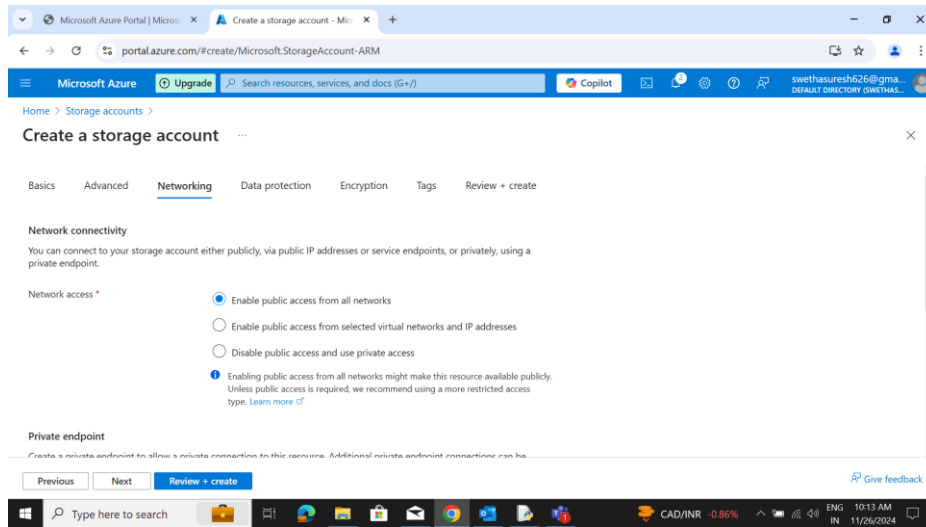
Microsoft Azure Portal | Micros ×
Create a storage account - Mic ×
+

portal.azure.com/#create/Microsoft.StorageAccount-ARM

Microsoft Azure
Upgrade
Search resources, services, and docs (G+/)
Copilot
swethasuresh626@gma...
DEFAULT DIRECTORY (SWETHAS...

Home > Storage accounts >

Create a storage account ...

Basics
Advanced
Networking
Data protection
Encryption
Tags
Review + create

Network connectivity

You can connect to your storage account either publicly, via public IP addresses or service endpoints, or privately, using a private endpoint.

Network access *

Enable public access from all networks

Enable public access from selected virtual networks and IP addresses

Disable public access and use private access

Enabling public access from all networks might make this resource available publicly. Unless public access is required, we recommend using a more restricted access type. Learn more

Private endpoint

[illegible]

Previous
Next
Review + create
Give feedback

Type here to search
CAD/INR -0.86%
ENG IN
10:13 AM
11/26/2024